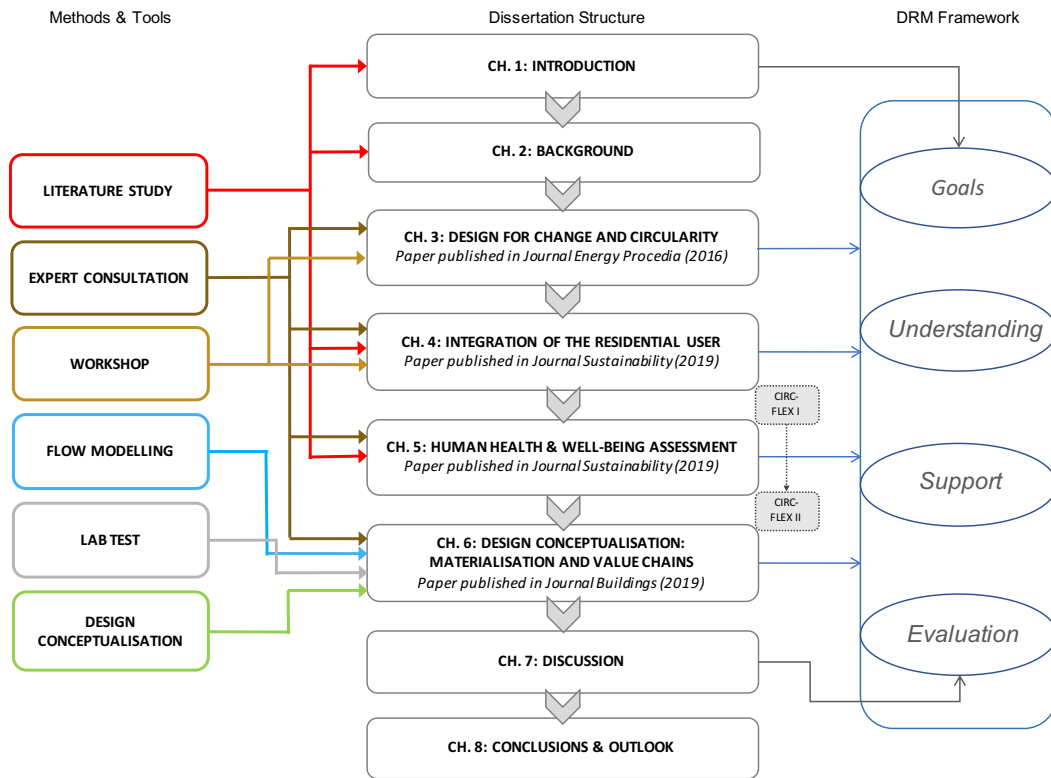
Methods & Tools

Dissertation Structure

DRM Framework

LITERATURE STUDY

EXPERT CONSULTATION

WORKSHOP

FLOW MODELLING

LAB TEST

DESIGN CONCEPTUALISATION

CH. 1: INTRODUCTION

CH. 2: BACKGROUND

CH. 3: DESIGN FOR CHANGE AND CIRCULARITY
Paper published in Journal Energy Procedia (2016)

CH. 4: INTEGRATION OF THE RESIDENTIAL USER
Paper published in Journal Sustainability (2019)

CH. 5: HUMAN HEALTH & WELL-BEING ASSESSMENT
Paper published in Journal Sustainability (2019)

CH. 6: DESIGN CONCEPTUALISATION: MATERIALISATION AND VALUE CHAINS
Paper published in Journal Buildings (2019)

CH. 7: DISCUSSION

CH. 8: CONCLUSIONS & OUTLOOK

CIRC-FLEX I

CIRC-FLEX II

Goals

Understanding

Support

Evaluation